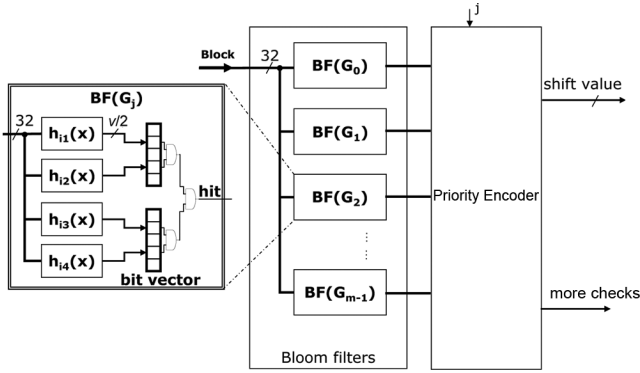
j

Block

32

$BF(G_0)$

$BF(G_1)$

$BF(G_2)$

$BF(G_{m-1})$

Bloom filters

Priority Encoder

shift value

more checks

$BF(G_j)$

32

$h_{i1}(x)$

$v/2$

$h_{i2}(x)$

$h_{i3}(x)$

$h_{i4}(x)$

hit

bit vector